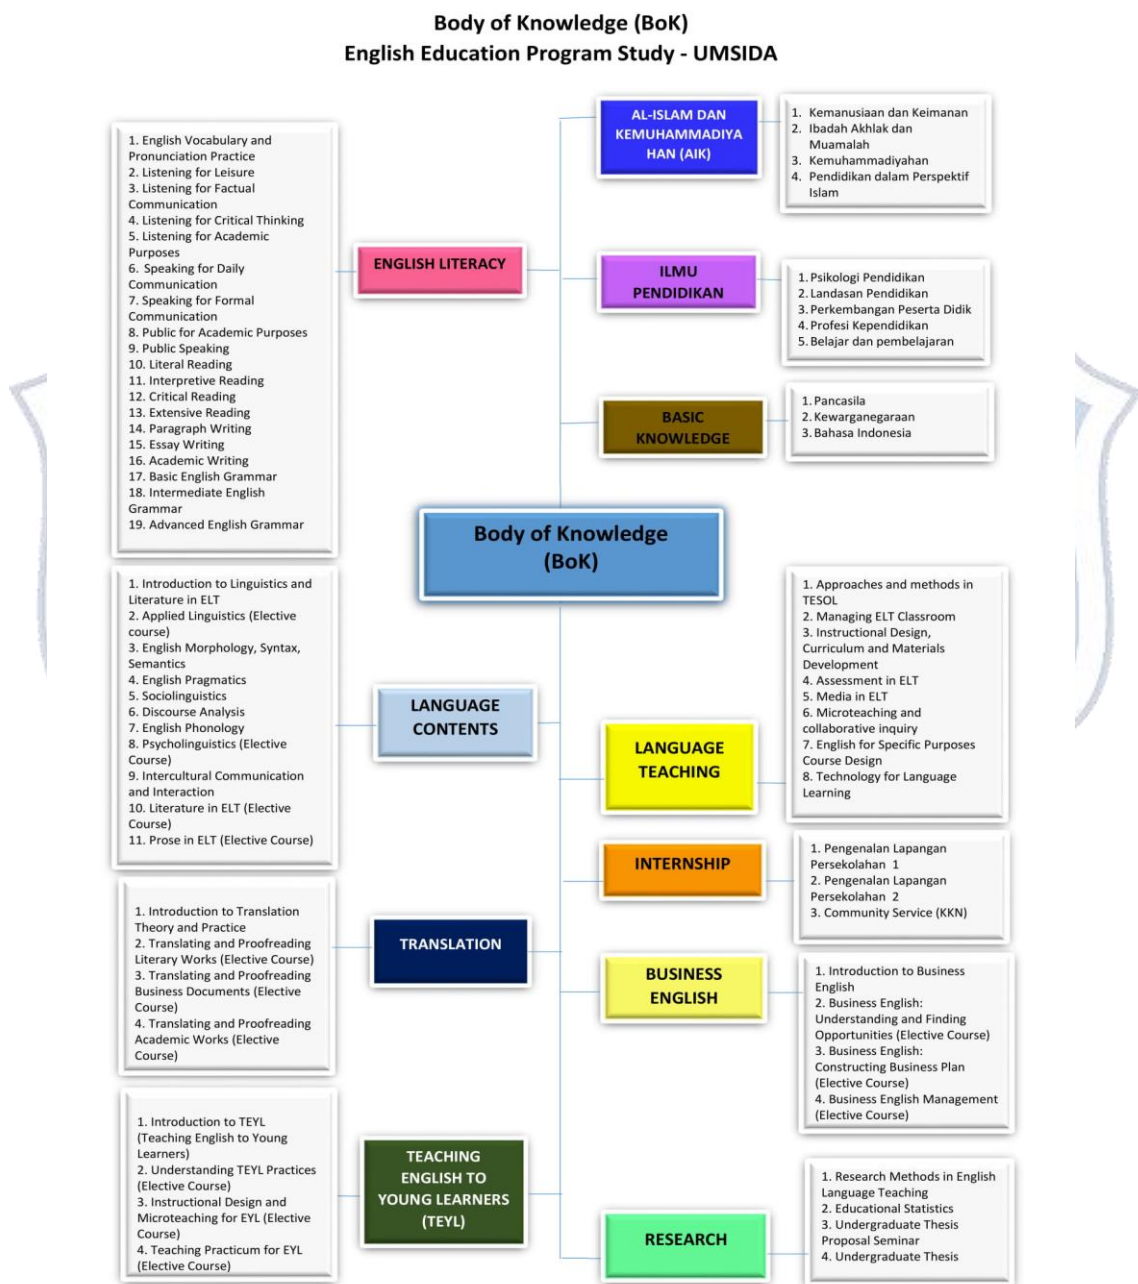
Body of Knowledge (BoK)
English Education Program Study - UMSIDA

AL-ISLAM DAN KEMUHAMMADIYAHAN (AIK)

1. Kemanusiaan dan Keimanan
2. Ibadah Akhlak dan Muamalah
3. Kemuhammadiyahan
4. Pendidikan dalam Perspektif Islam

1. English Vocabulary and Pronunciation Practice
2. Listening for Leisure
3. Listening for Factual Communication
4. Listening for Critical Thinking
5. Listening for Academic Purposes
6. Speaking for Daily Communication
7. Speaking for Formal Communication
8. Public for Academic Purposes
9. Public Speaking
10. Literal Reading
11. Interpretive Reading
12. Critical Reading
13. Extensive Reading
14. Paragraph Writing
15. Essay Writing
16. Academic Writing
17. Basic English Grammar
18. Intermediate English Grammar
19. Advanced English Grammar

ENGLISH LITERACY

ILMU PENDIDIKAN

1. Psikologi Pendidikan
2. Landasan Pendidikan
3. Perkembangan Peserta Didik
4. Profesi Kependidikan
5. Belajar dan pembelajaran

BASIC KNOWLEDGE

1. Pancasila
2. Kewarganegaraan
3. Bahasa Indonesia

Body of Knowledge (BoK)

1. Introduction to Linguistics and Literature in ELT
2. Applied Linguistics (Elective course)
3. English Morphology, Syntax, Semantics
4. English Pragmatics
5. Sociolinguistics
6. Discourse Analysis
7. English Phonology
8. Psycholinguistics (Elective Course)
9. Intercultural Communication and Interaction
10. Literature in ELT (Elective Course)
11. Prose in ELT (Elective Course)

LANGUAGE CONTENTS

1. Approaches and methods in TESOL
2. Managing ELT Classroom
3. Instructional Design, Curriculum and Materials Development
4. Assessment in ELT
5. Media in ELT
6. Microteaching and collaborative inquiry
7. English for Specific Purposes Course Design
8. Technology for Language Learning

LANGUAGE TEACHING

INTERNSHIP

1. Pengenalan Lapangan Persekolahan 1
2. Pengenalan Lapangan Persekolahan 2
3. Community Service (KKN)

1. Introduction to Translation Theory and Practice
2. Translating and Proofreading Literary Works (Elective Course)
3. Translating and Proofreading Business Documents (Elective Course)
4. Translating and Proofreading Academic Works (Elective Course)

TRANSLATION

BUSINESS ENGLISH

1. Introduction to Business English
2. Business English: Understanding and Finding Opportunities (Elective Course)
3. Business English: Constructing Business Plan (Elective Course)
4. Business English Management (Elective Course)

1. Introduction to TEYL (Teaching English to Young Learners)
2. Understanding TEYL Practices (Elective Course)
3. Instructional Design and Microteaching for EYL (Elective Course)
4. Teaching Practicum for EYL (Elective Course)

TEACHING ENGLISH TO YOUNG LEARNERS (TEYL)

1. Research Methods in English Language Teaching
2. Educational Statistics
3. Undergraduate Thesis Proposal Seminar
4. Undergraduate Thesis

RESEARCH